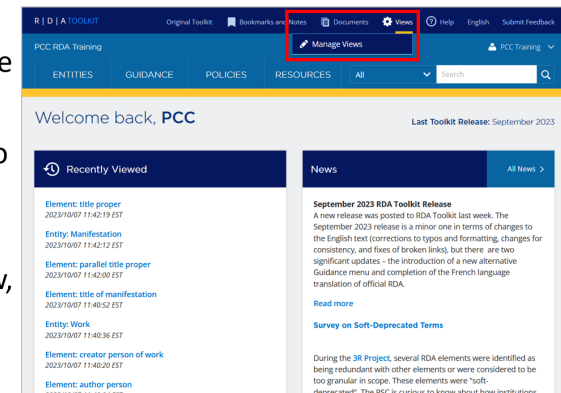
e

o

v,

R | D | A TOOLKIT
Original Toolkit
Bookmarks and Notes
Documents
Views
Help
English
Submit Feedback
PCC RDA Training
Manage Views
PCC Training
ENTITIES
GUIDANCE
POLICIES
RESOURCES
All
Search

Welcome back, PCC

Last Toolkit Release: September 2023

Recently Viewed

Element: title proper
2023/10/07 11:42:19 EST

Entity: Manifestation
2023/10/07 11:42:12 EST

Element: parallel title proper
2023/10/07 11:42:00 EST

Element: title of manifestation
2023/10/07 11:40:52 EST

Entity: Work
2023/10/07 11:40:36 EST

Element: creator person of work
2023/10/07 11:40:20 EST

Element: author person
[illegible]

News

All News >

September 2023 RDA Toolkit Release
A new release was posted to RDA Toolkit last week. The September 2023 release is a minor one in terms of changes to the English text (corrections to typos and formatting, changes for consistency, and fixes of broken links), but there are two significant updates – the introduction of a new alternative Guidance menu and completion of the French language translation of official RDA.

Read more

Survey on Soft-Deprecated Terms

During the 3R Project, several RDA elements were identified as being redundant with other elements or were considered to be too granular in scope. These elements were "soft-deprecated". The PSC is curious to know about how institutions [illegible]